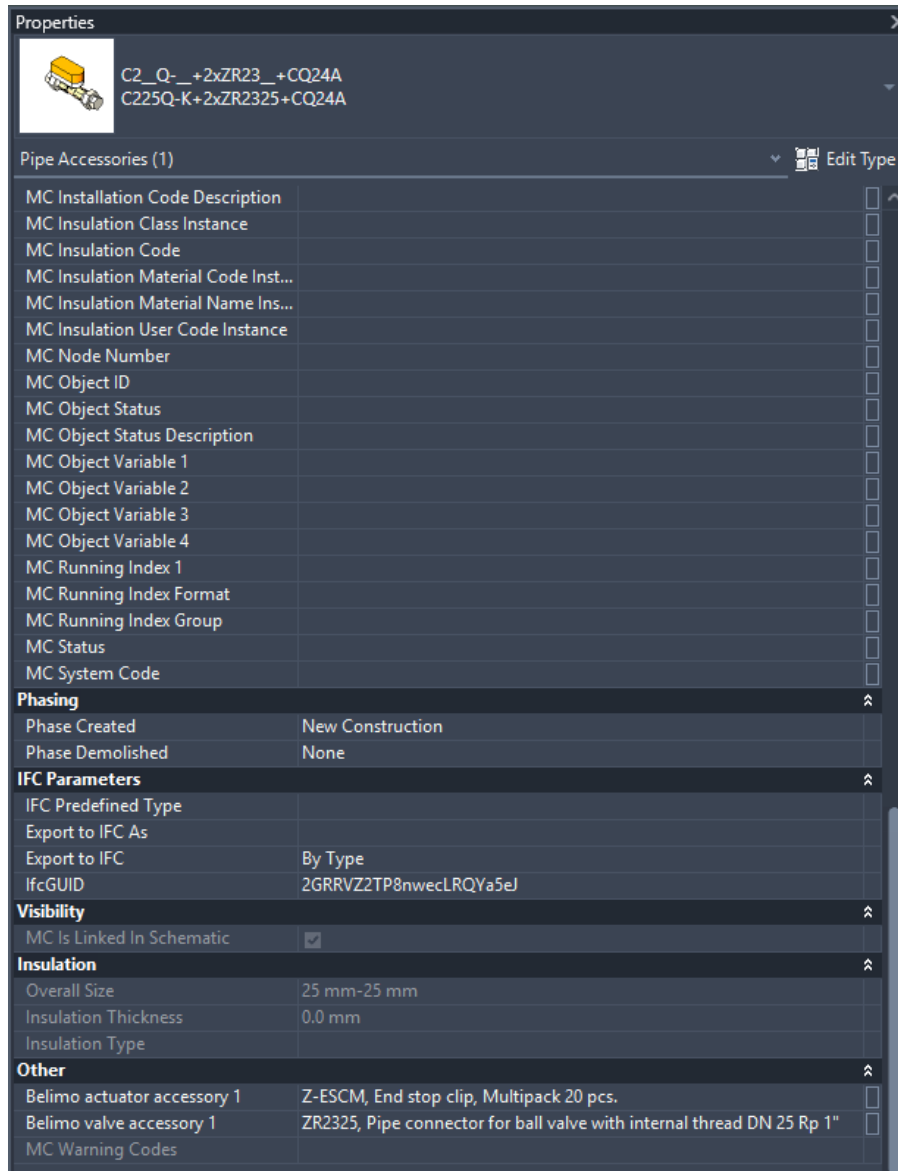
Properties

C2__Q-__+2xZR23__+CQ24A
C225Q-K+2xZR2325+CQ24A

Pipe Accessories (1)
Edit Type

| | |
|---|---|
| MC Installation Code Description | |
| MC Insulation Class Instance | |
| MC Insulation Code | |
| MC Insulation Material Code Inst... | |
| MC Insulation Material Name Ins... | |
| MC Insulation User Code Instance | |
| MC Node Number | |
| MC Object ID | |
| MC Object Status | |
| MC Object Status Description | |
| MC Object Variable 1 | |
| MC Object Variable 2 | |
| MC Object Variable 3 | |
| MC Object Variable 4 | |
| MC Running Index 1 | |
| MC Running Index Format | |
| MC Running Index Group | |
| MC Status | |
| MC System Code | |
| **Phasing** | |
| Phase Created | New Construction |
| Phase Demolished | None |
| **IFC Parameters** | |
| IFC Predefined Type | |
| Export to IFC As | |
| Export to IFC | By Type |
| IfcGUID | 2GRRVZ2TP8nwecLRQYa5eJ |
| **Visibility** | |
| MC Is Linked In Schematic | |
| **Insulation** | |
| Overall Size | 25 mm-25 mm |
| Insulation Thickness | 0.0 mm |
| Insulation Type | |
| **Other** | |
| Belimo actuator accessory 1 | Z-ESCM, End stop clip, Multipack 20 pcs. |
| Belimo valve accessory 1 | ZR2325, Pipe connector for ball valve with internal thread DN 25 Rp 1" |
| MC Warning Codes | |